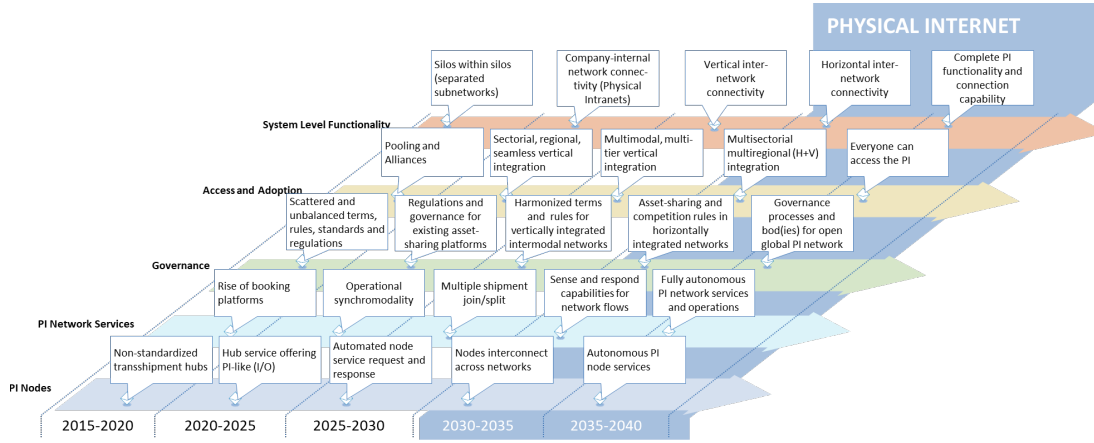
PHYSICAL INTERNET

Silos within silos (separated subnetworks)

Company-internal network connectivity (Physical Intranets)

Vertical inter-network connectivity

Horizontal inter-network connectivity

Complete PI functionality and connection capability

System Level Functionality

Pooling and Alliances

Sectorial, regional, seamless vertical integration

Multimodal, multi-tier vertical integration

Multisectorial multiregional (H+V) integration

Everyone can access the PI

Access and Adoption

Scattered and unbalanced terms, rules, standards and regulations

Regulations and governance for existing asset-sharing platforms

Harmonized terms and rules for vertically integrated intermodal networks

Asset-sharing and competition rules in horizontally integrated networks

Governance processes and bod(ies) for open global PI network

Governance

Rise of booking platforms

Operational synchromodality

Multiple shipment join/split

Sense and respond capabilities for network flows

Fully autonomous PI network services and operations

PI Network Services

Non-standardized transshipment hubs

Hub service offering PI-like (I/O)

Automated node service request and response

Nodes interconnect across networks

Autonomous PI node services

PI Nodes

2015-2020

2020-2025

2025-2030

2030-2035

2035-2040